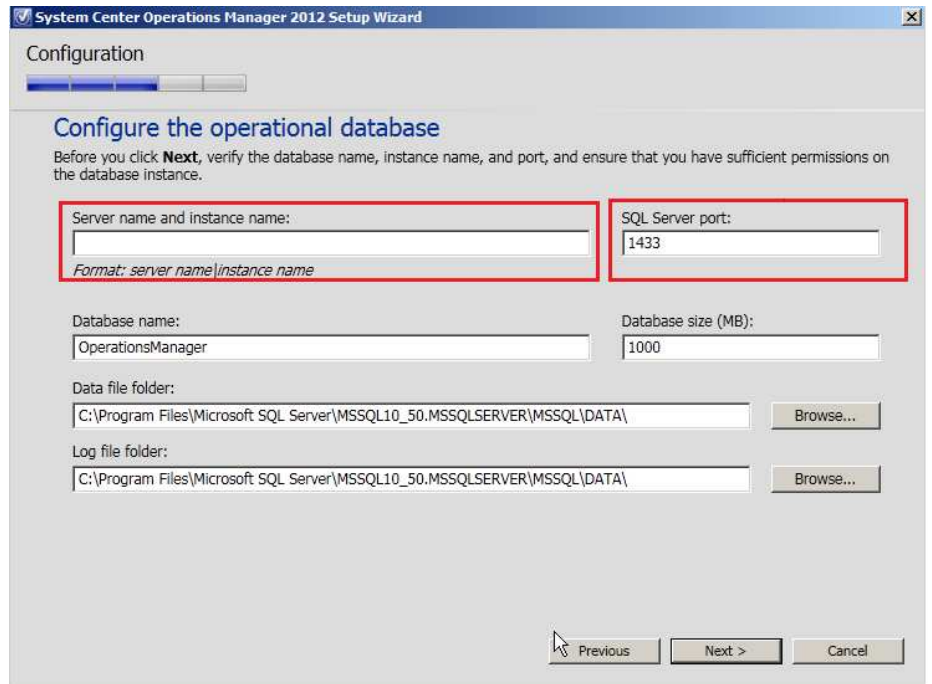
System Center Operations Manager 2012 Setup Wizard

Configuration

Configure the operational database

Before you click Next, verify the database name, instance name, and port, and ensure that you have sufficient permissions on the database instance.

Server name and instance name:

Format: server name\instance name

SQL Server port:
1433

Database name:
OperationsManager

Database size (MB):
1000

Data file folder:
C:\Program Files\Microsoft SQL Server\MSSQL10_50.MSSQLSERVER\MSSQL\DATA\

Browse...

Log file folder:
C:\Program Files\Microsoft SQL Server\MSSQL10_50.MSSQLSERVER\MSSQL\DATA\

Browse...

Previous

Next >

Cancel